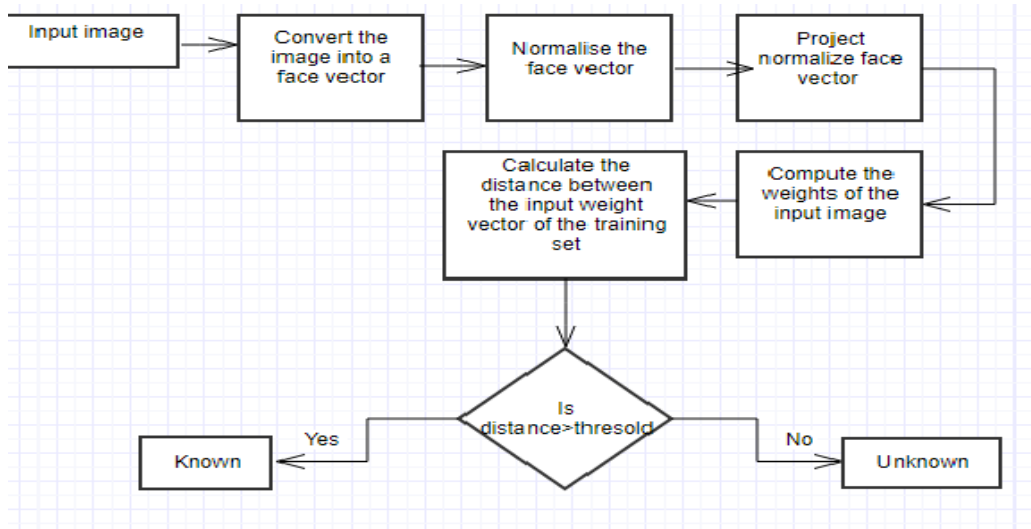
Input image

Convert the image into a face vector

Normalise the face vector

Project normalize face vector

Compute the weights of the input image

Calculate the distance between the input weight vector of the training set

Is distance>thresold

Yes

No

Known

Unknown